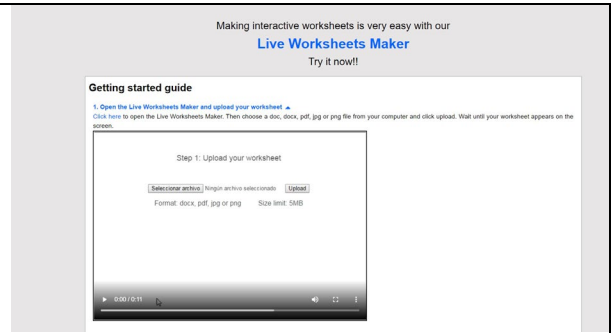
Making interactive worksheets is very easy with our

Live Worksheets Maker

Try it now!!

Getting started guide

1. Open the Live Worksheets Maker and upload your worksheet ▲

Click here to open the Live Worksheets Maker. Then choose a doc, docx, pdf, jpg or png file from your computer and click upload. Wait until your worksheet appears on the screen.

Step 1: Upload your worksheet

Seleccionar archivo Ningún archivo seleccionado Upload

Format: docx, pdf, jpg or png Size limit: 5MB

0:00 / 0:11